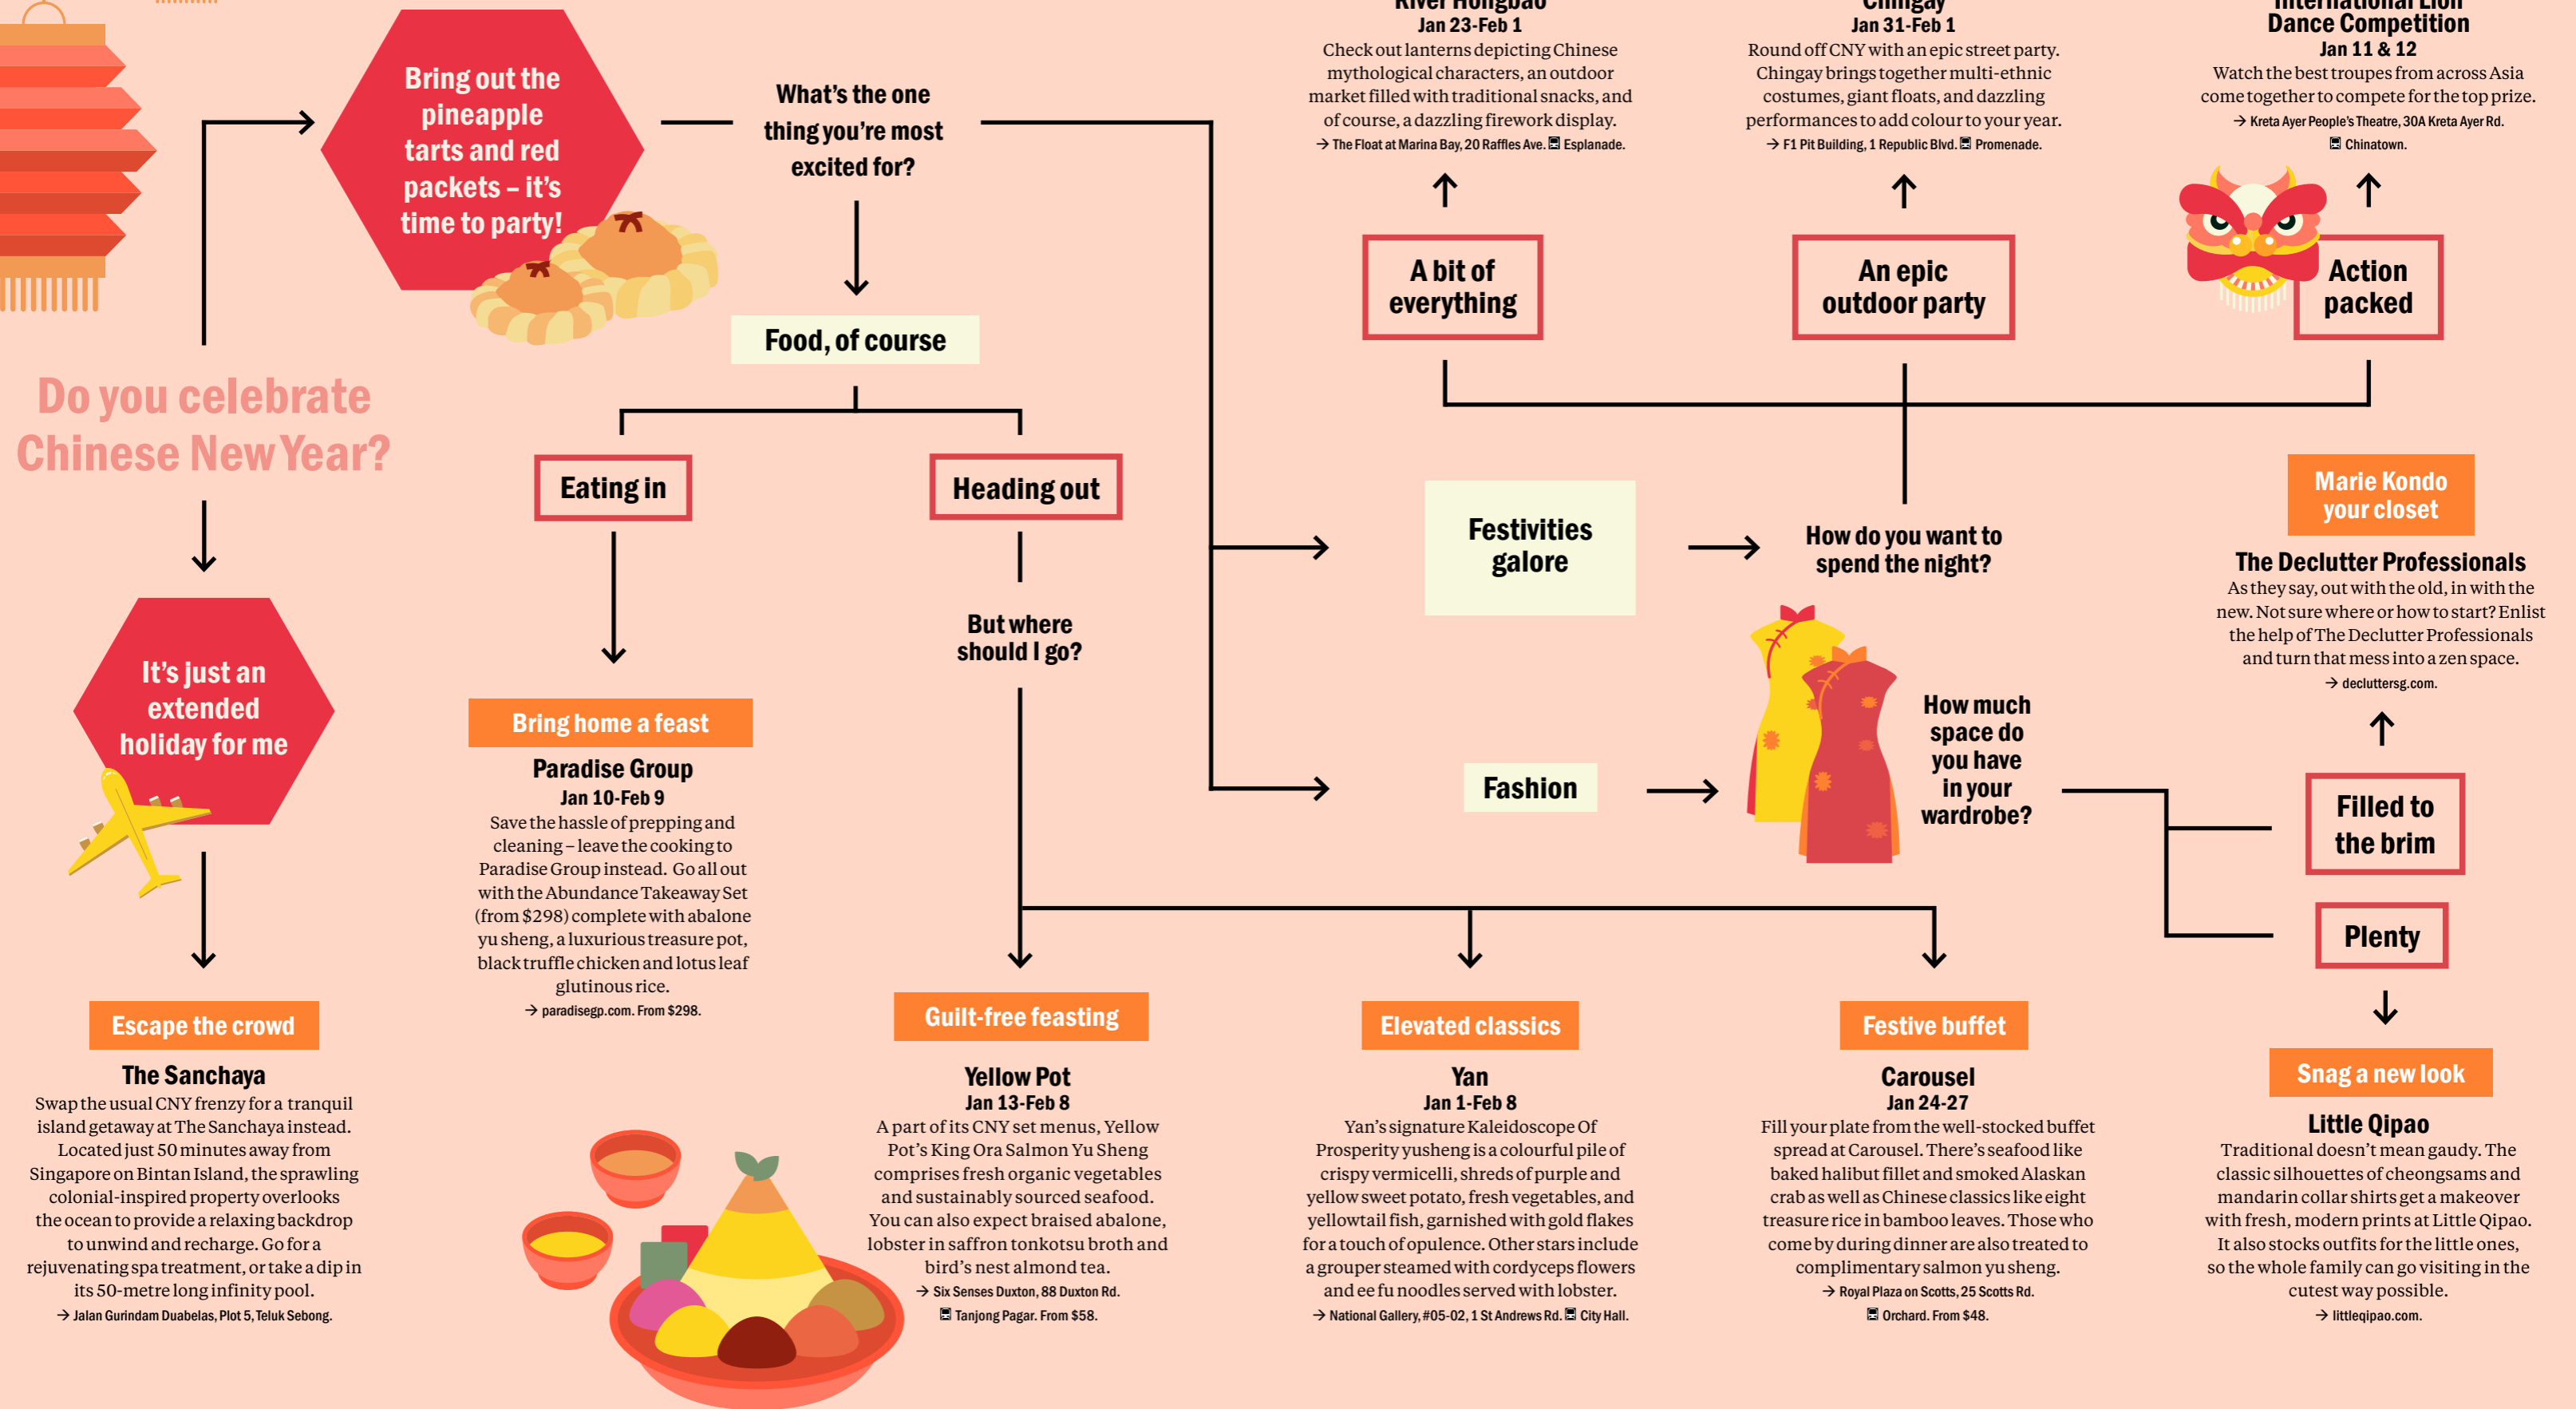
Do you celebrate Chinese New Year?

Bring out the pineapple tarts and red packets – it's time to party!

What's the one thing you're most excited for?

Food, of course

Eating in

Heading out

Bring home a feast

Paradise Group
Jan 10-Feb 9
Save the hassle of prepping and cleaning – leave the cooking to Paradise Group instead. Go all out with the Abundance Takeaway Set (from $298) complete with abalone yu sheng, a luxurious treasure pot, black truffle chicken and lotus leaf glutinous rice.
→ paradisegp.com. From $298.

But where should I go?

It's just an extended holiday for me

Escape the crowd

The Sanchaya
Swap the usual CNY frenzy for a tranquil island getaway at The Sanchaya instead. Located just 50 minutes away from Singapore on Bintan Island, the sprawling colonial-inspired property overlooks the ocean to provide a relaxing backdrop to unwind and recharge. Go for a rejuvenating spa treatment, or take a dip in its 50-metre long infinity pool.
→ Jalan Gurindam Duabelas, Plot 5, Teluk Sebong.

Guilt-free feasting

Yellow Pot
Jan 13-Feb 8
A part of its CNY set menus, Yellow Pot's King Ora Salmon Yu Sheng comprises fresh organic vegetables and sustainably sourced seafood. You can also expect braised abalone, lobster in saffron tonkotsu broth and bird's nest almond tea.
→ Six Senses Duxton, 88 Duxton Rd.
Tanjong Pagar. From $58.

Elevated classics

Yan
Jan 1-Feb 8
Yan's signature Kaleidoscope Of Prosperity yusheng is a colourful pile of crispy vermicelli, shreds of purple and yellow sweet potato, fresh vegetables, and yellowtail fish, garnished with gold flakes for a touch of opulence. Other stars include a grouper steamed with cordyceps flowers and ee fu noodles served with lobster.
→ National Gallery, #05-02, 1 St Andrews Rd. City Hall.

Festive buffet

Carousel
Jan 24-27
Fill your plate from the well-stocked buffet spread at Carousel. There's seafood like baked halibut fillet and smoked Alaskan crab as well as Chinese classics like eight treasure rice in bamboo leaves. Those who come by during dinner are also treated to complimentary salmon yu sheng.
→ Royal Plaza on Scotts, 25 Scotts Rd.
Orchard. From $48.

River Hongbao
Jan 23-Feb 1
Check out lanterns depicting Chinese mythological characters, an outdoor market filled with traditional snacks, and of course, a dazzling firework display.
→ The Float at Marina Bay, 20 Raffles Ave. Esplanade.

A bit of everything

Chingay
Jan 31-Feb 1
Round off CNY with an epic street party. Chingay brings together multi-ethnic costumes, giant floats, and dazzling performances to add colour to your year.
→ F1 Pit Building, 1 Republic Blvd. Promenade.

An epic outdoor party

International Lion Dance Competition
Jan 11 & 12
Watch the best troupes from across Asia come together to compete for the top prize.
→ Kreta Ayer People's Theatre, 30A Kreta Ayer Rd.
Chinatown.

Action packed

Festivities galore

How do you want to spend the night?

Fashion

How much space do you have in your wardrobe?

Filled to the brim

Marie Kondo your closet

The Declutter Professionals
As they say, out with the old, in with the new. Not sure where or how to start? Enlist the help of The Declutter Professionals and turn that mess into a zen space.
→ decluttersg.com.

Plenty

Snag a new look

Little Qipao
Traditional doesn't mean gaudy. The classic silhouettes of cheongsams and mandarin collar shirts get a makeover with fresh, modern prints at Little Qipao. It also stocks outfits for the little ones, so the whole family can go visiting in the cutest way possible.
→ littleqipao.com.